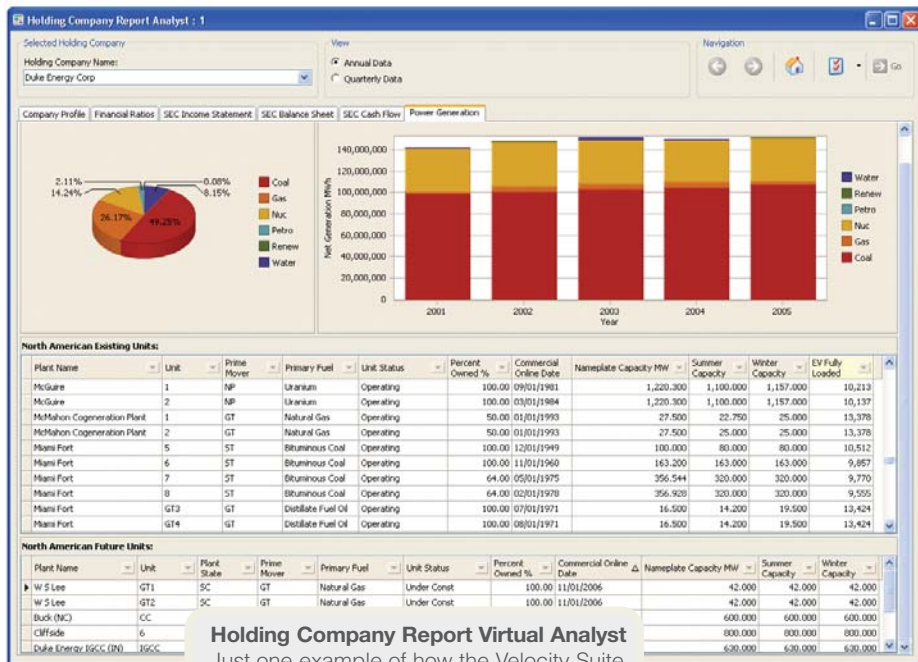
Holding Company Report Analyst : 1

Selected Holding Company
Holding Company Name:
Duke Energy Corp

View
Annual Data
Quarterly Data

Navigation
Go

Company Profile | Financial Ratios | SEC Income Statement | SEC Balance Sheet | SEC Cash Flow | Power Generation

2.11%
14.24%
0.08%
8.15%
26.17%
49.25%

Coal
Gas
Nuc
Petro
Renew
Water

140,000,000
120,000,000
100,000,000
80,000,000
60,000,000
40,000,000
20,000,000
0
Net Generation MWh
2001
2002
2003
2004
2005
Year

Water
Renew
Petro
Nuc
Gas
Coal

North American Existing Units:

| Plant Name | Unit | Prime Mover | Primary Fuel | Unit Status | Percent Owned % | Commercial Online Date | Nameplate Capacity MW | Summer Capacity | Winter Capacity | EV Fully Loaded |
|---|---|---|---|---|---|---|---|---|---|---|
| McGuire | 1 | NP | Uranium | Operating | 100.00 | 09/01/1981 | 1,220.300 | 1,100.000 | 1,157.000 | 10,213 |
| McGuire | 2 | NP | Uranium | Operating | 100.00 | 03/01/1984 | 1,220.300 | 1,100.000 | 1,157.000 | 10,137 |
| McMahon Cogeneration Plant | 1 | GT | Natural Gas | Operating | 50.00 | 01/01/1993 | 27.500 | 22.750 | 25.000 | 13,378 |
| McMahon Cogeneration Plant | 2 | GT | Natural Gas | Operating | 50.00 | 01/01/1993 | 27.500 | 25.000 | 25.000 | 13,378 |
| Miami Fort | 5 | ST | Bituminous Coal | Operating | 100.00 | 12/01/1949 | 100.000 | 80.000 | 80.000 | 10,512 |
| Miami Fort | 6 | ST | Bituminous Coal | Operating | 100.00 | 11/01/1960 | 163.200 | 163.000 | 163.000 | 9,857 |
| Miami Fort | 7 | ST | Bituminous Coal | Operating | 64.00 | 05/01/1975 | 356.544 | 320.000 | 320.000 | 9,770 |
| Miami Fort | 8 | ST | Bituminous Coal | Operating | 64.00 | 02/01/1978 | 356.928 | 320.000 | 320.000 | 9,555 |
| Miami Fort | GT3 | GT | Distillate Fuel Oil | Operating | 100.00 | 07/01/1971 | 16.500 | 14.200 | 19.500 | 13,424 |
| Miami Fort | GT4 | GT | Distillate Fuel Oil | Operating | 100.00 | 08/01/1971 | 16.500 | 14.200 | 19.500 | 13,424 |

North American Future Units:

| Plant Name | Unit | Plant State | Prime Mover | Primary Fuel | Unit Status | Percent Owned % | Commercial Online Date | Nameplate Capacity MW | Summer Capacity | Winter Capacity |
|---|---|---|---|---|---|---|---|---|---|---|
| W S Lee | GT1 | SC | GT | Natural Gas | Under Const | 100.00 | 11/01/2006 | 42.000 | 42.000 | 42.000 |
| W S Lee | GT2 | SC | GT | Natural Gas | Under Const | 100.00 | 11/01/2006 | 42.000 | 42.000 | 42.000 |
| Buck (NC) | CC | | | | | | | 600.000 | 600.000 | 600.000 |
| Cliffside | 6 | | | | | | | 800.000 | 800.000 | 800.000 |
| Duke Energy IGCC (IN) | IGCC | | | | | | | 630.000 | 630.000 | 630.000 |

Holding Company Report Virtual Analyst
Just one example of how the Velocity Suite